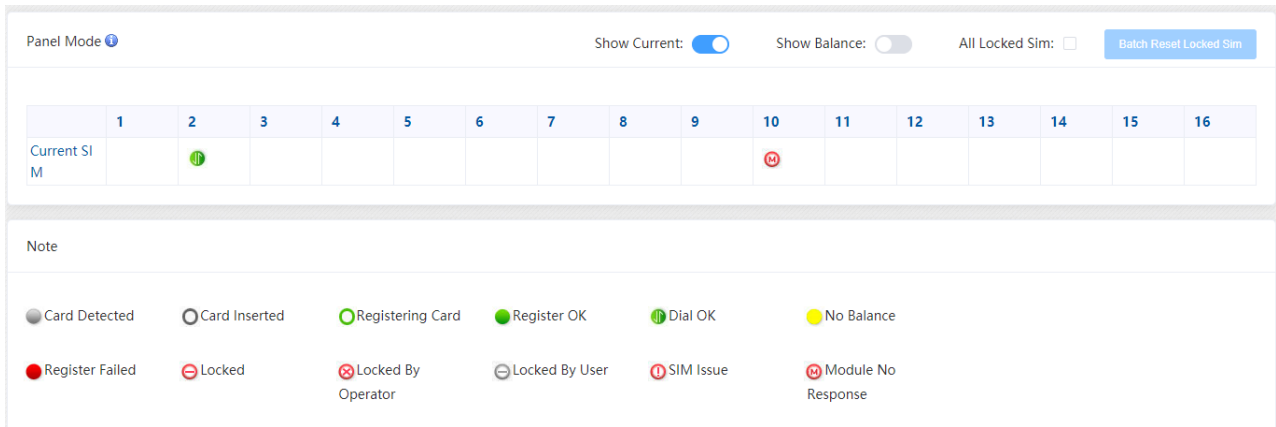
Panel Mode

Show Current:
Show Balance:
All Locked Sim:
Batch Reset Locked Sim

| | 1 | 2 | 3 | 4 | 5 | 6 | 7 | 8 | 9 | 10 | 11 | 12 | 13 | 14 | 15 | 16 |
|---|---|---|---|---|---|---|---|---|---|---|---|---|---|---|---|---|
| Current SIM | | | | | | | | | | | | | | | | |

Note

Card Detected
Card Inserted
Registering Card
Register OK
Dial OK
No Balance

Register Failed
Locked
Locked By Operator
Locked By User
SIM Issue
Module No Response